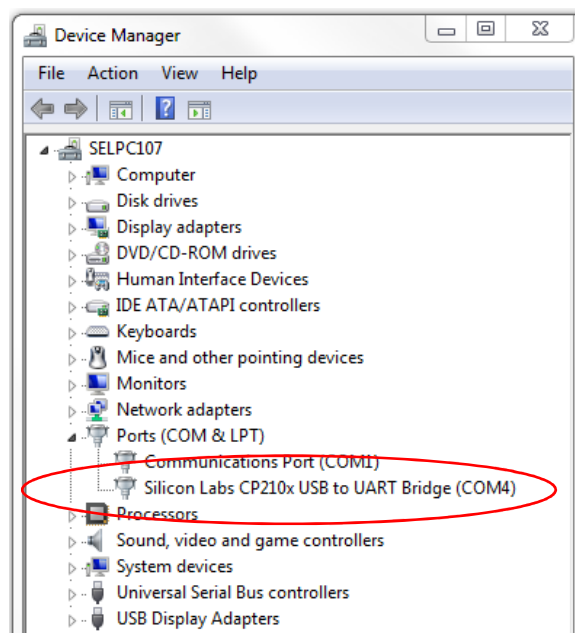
Device Manager

File Action View Help

SELPC107
Computer
Disk drives
Display adapters
DVD/CD-ROM drives
Human Interface Devices
IDE ATA/ATAPI controllers
Keyboards
Mice and other pointing devices
Monitors
Network adapters
Ports (COM & LPT)
Communications Port (COM1)
Silicon Labs CP210x USB to UART Bridge (COM4)
Processors
Sound, video and game controllers
System devices
Universal Serial Bus controllers
USB Display Adapters